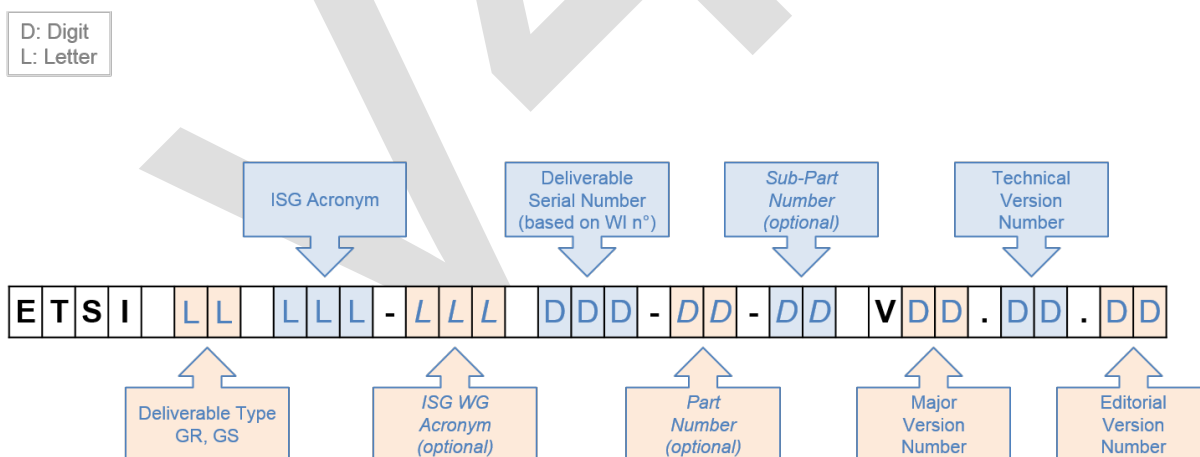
D: Digit
L: Letter

ISG Acronym

Deliverable Serial Number (based on WI n°)

Sub-Part Number (optional)

Technical Version Number

| E | T | S | I |  | L | L |  | L | L | L | - | L | L | L |  | D | D | D | - | D | D | - | D | D |  | V | D | D | . | D | D | . | D | D |
|---|---|---|---|---|---|---|---|---|---|---|---|---|---|---|---|---|---|---|---|---|---|---|---|---|---|---|---|---|---|---|---|---|---|---|

Deliverable Type GR, GS

ISG WG Acronym (optional)

Part Number (optional)

Major Version Number

Editorial Version Number